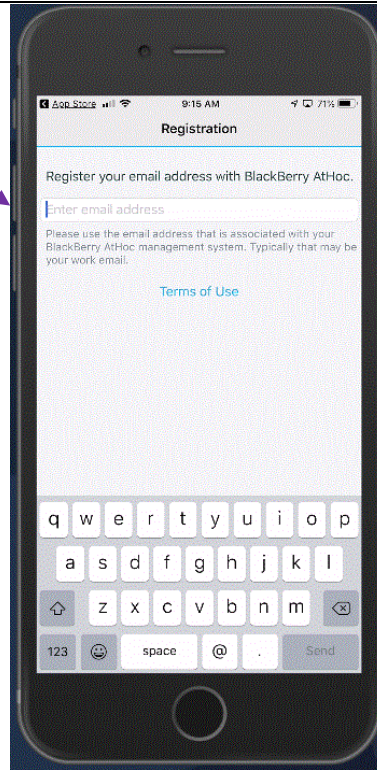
◀ App Store 9:15 AM 71%

Registration

Register your email address with BlackBerry AtHoc.

Enter email address

Please use the email address that is associated with your BlackBerry AtHoc management system. Typically that may be your work email.

Terms of Use

q w e r t y u i o p
a s d f g h j k l
z x c v b n m
123 space @ . Send